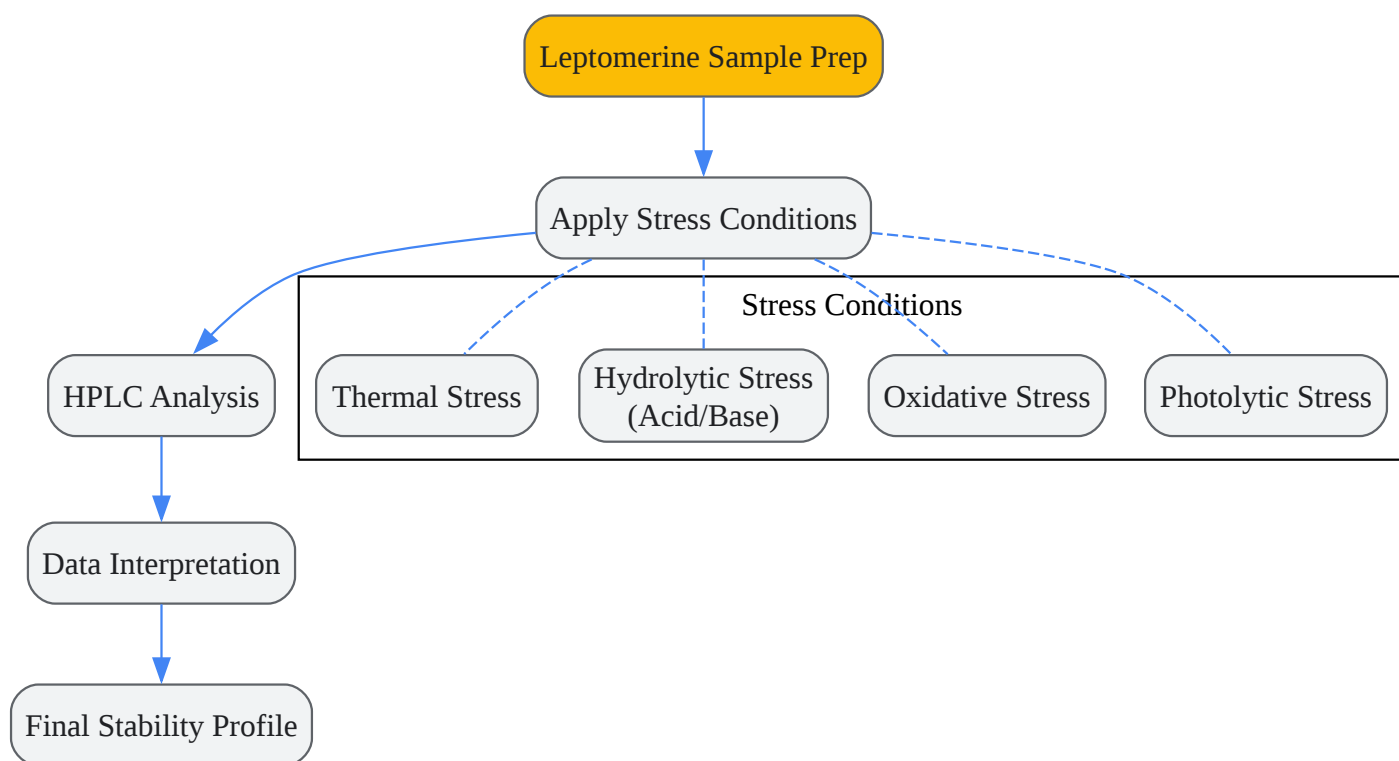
Leptomerine Sample Prep

Apply Stress Conditions

Stress Conditions

HPLC Analysis

Thermal Stress

Hydrolytic Stress (Acid/Base)

Oxidative Stress

Photolytic Stress

Data Interpretation

Final Stability Profile